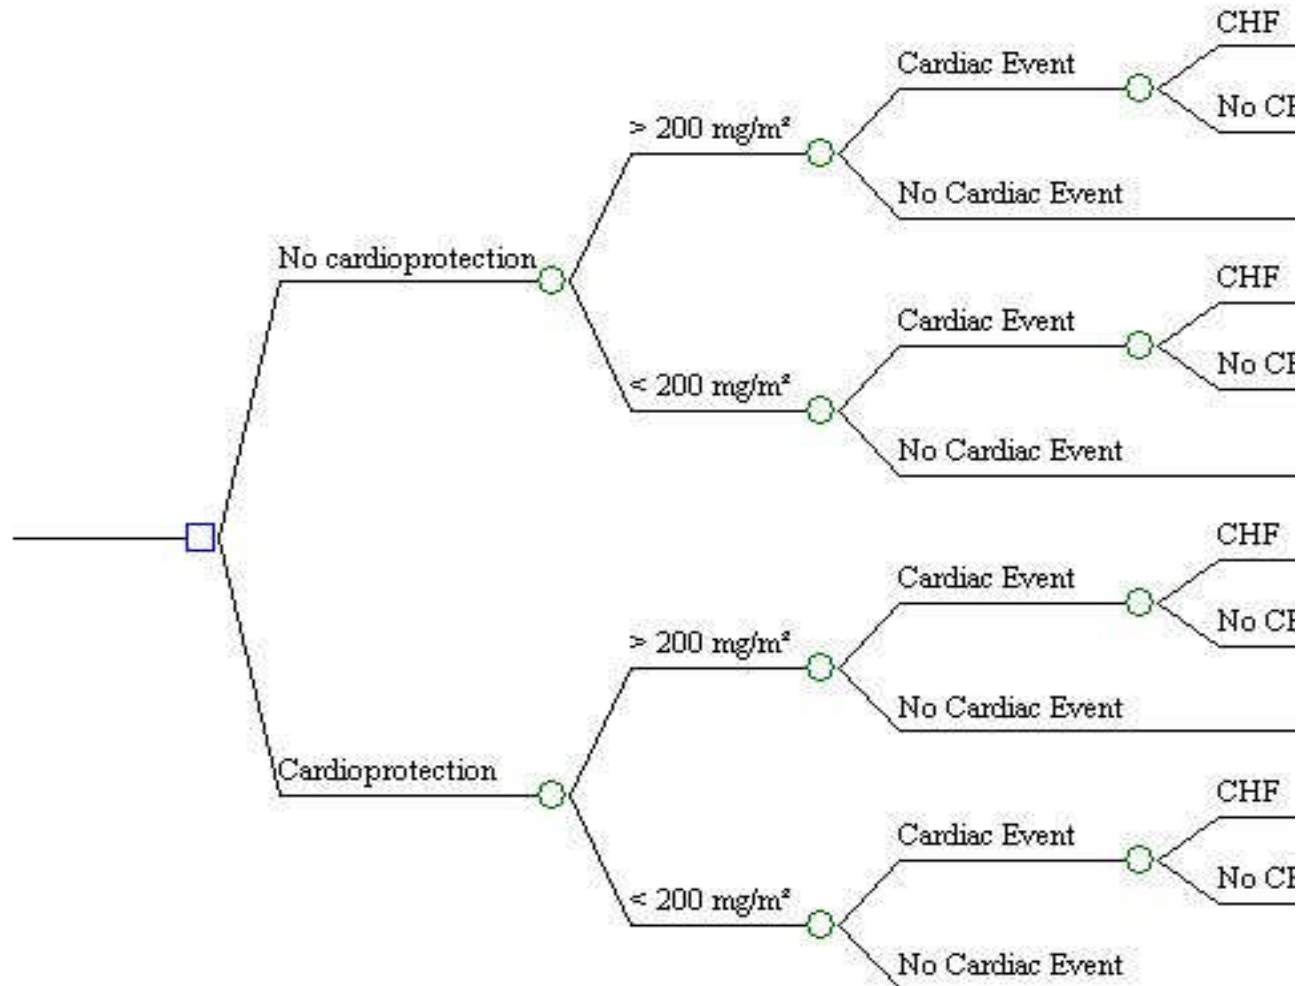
No cardioprotection

> 200 mg/m²

Cardiac Event

CHF

No C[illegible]

No Cardiac Event

< 200 mg/m²

Cardiac Event

CHF

No C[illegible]

No Cardiac Event

Cardioprotection

> 200 mg/m²

Cardiac Event

CHF

No C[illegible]

No Cardiac Event

< 200 mg/m²

Cardiac Event

CHF

No C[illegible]

No Cardiac Event